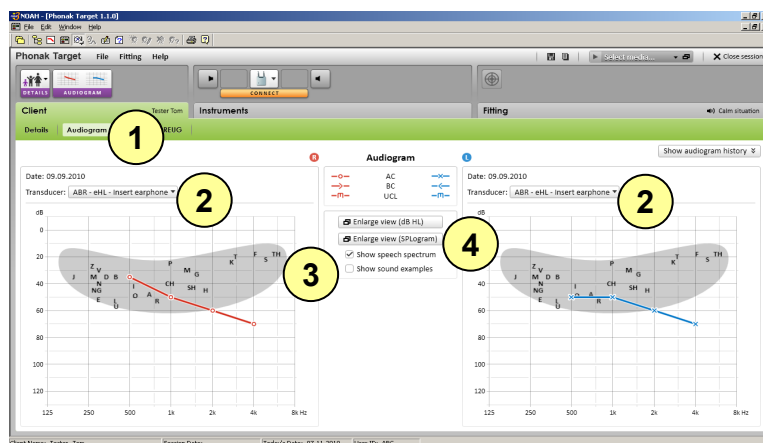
NOAH - [Phonak Target 1.1.0]
File Edit Window Help

Phonak Target File Fitting Help
Select media... Close session

DETAILS AUDIOGRAM
CONNECT

Client Tester Tom
Instruments
Fitting Calm situation

Details Audiogram 1 REUG

Date: 09.09.2010
Transducer: ABR - eHL - Insert earphone 2

Audiogram
AC
BC
UCL

Show audiogram history

Date: 09.09.2010
Transducer: ABR - eHL - Insert earphone 2

Enlarge view (dB HL)
Enlarge view (SPLogram) 4
3 Show speech spectrum
Show sound examples

dB
0
20
40
60
80
100
120
125 250 500 1k 2k 4k 8k Hz

Z V J M D B N NG E L U I O A R P CH SH G H K T F S TH

dB
0
20
40
60
80
100
120
125 250 500 1k 2k 4k 8k Hz

Z V J M D B N NG E L U I O A R P CH SH G H K T F S TH

Client Name: Tester, Tom Session Date: Today's Date: 07.11.2010 User ID: ABC